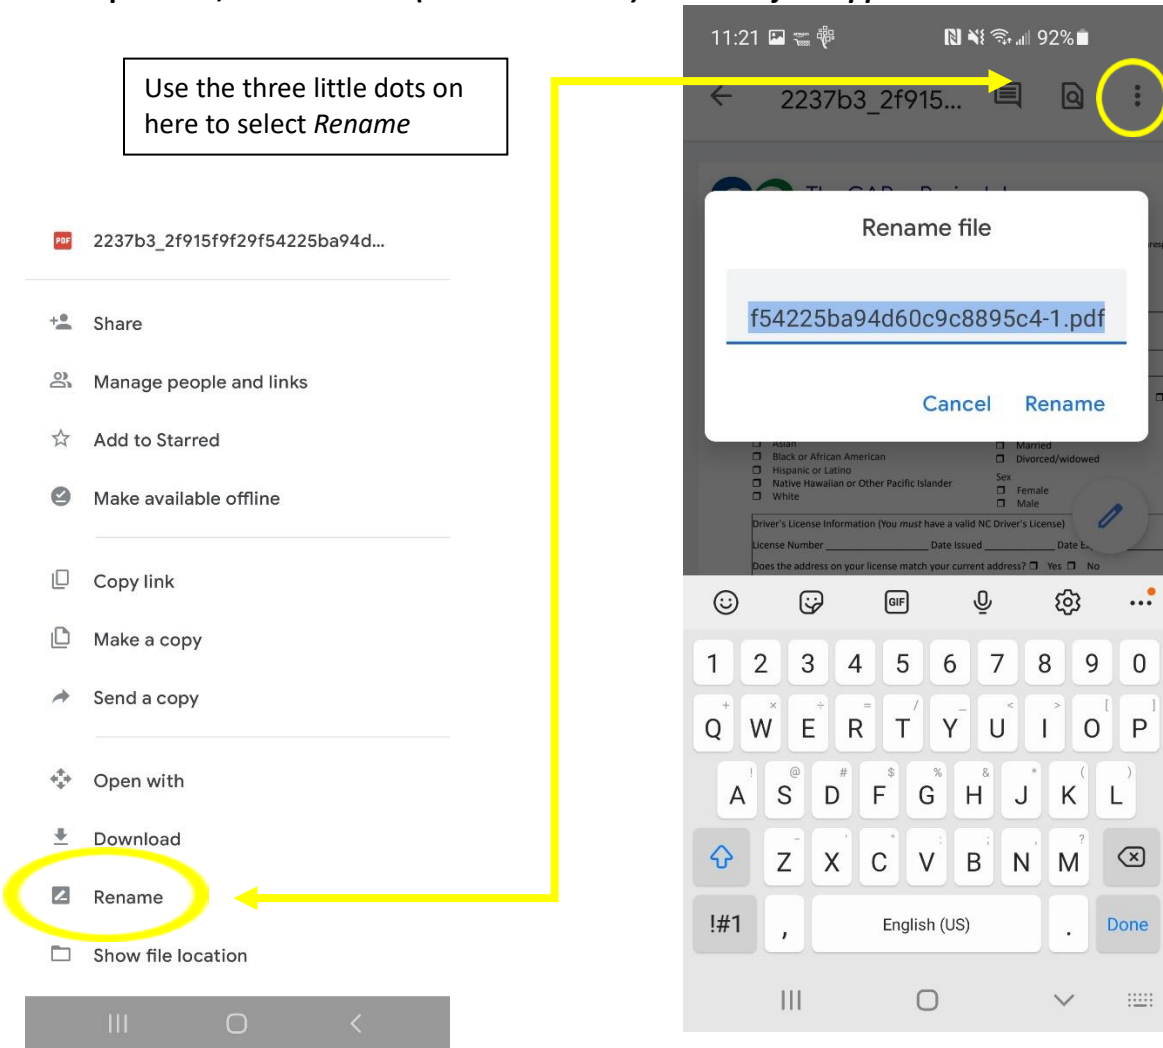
Use the three little dots on here to select *Rename*

PDF 2237b3_2f915f9f29f54225ba94d...

Share

Manage people and links

Add to Starred

Make available offline

Copy link

Make a copy

Send a copy

Open with

Download

Rename

Show file location

11:21 92%

2237b3_2f915...

Rename file

f54225ba94d60c9c8895c4-1.pdf

Cancel Rename

Asian
Black or African American
Hispanic or Latino
Native Hawaiian or Other Pacific Islander
White

Married
Divorced/widowed
Sex
Female
Male

Driver's License Information (You *must* have a valid NC Driver's License)
License Number ________ Date Issued ________ Date E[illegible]
Does the address on your license match your current address? Yes No

GIF

1 2 3 4 5 6 7 8 9 0
Q W E R T Y U I O P
A S D F G H J K L
Z X C V B N M
!#1 , English (US) . Done